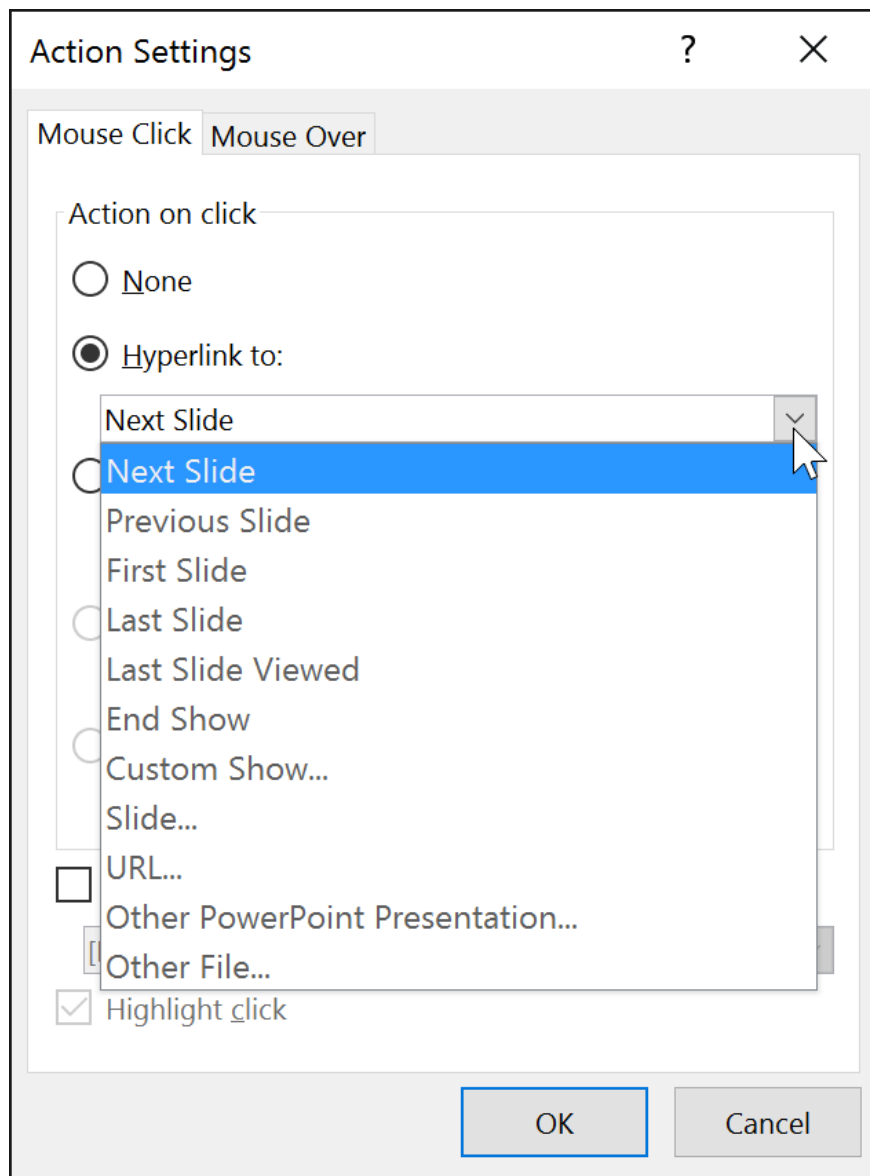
Action Settings ? X

Mouse Click Mouse Over

Action on click

None

Hyperlink to:

Next Slide

Next Slide
Previous Slide
First Slide
Last Slide
Last Slide Viewed
End Show
Custom Show...
Slide...
URL...
Other PowerPoint Presentation...
Other File...

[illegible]

Highlight click

OK Cancel